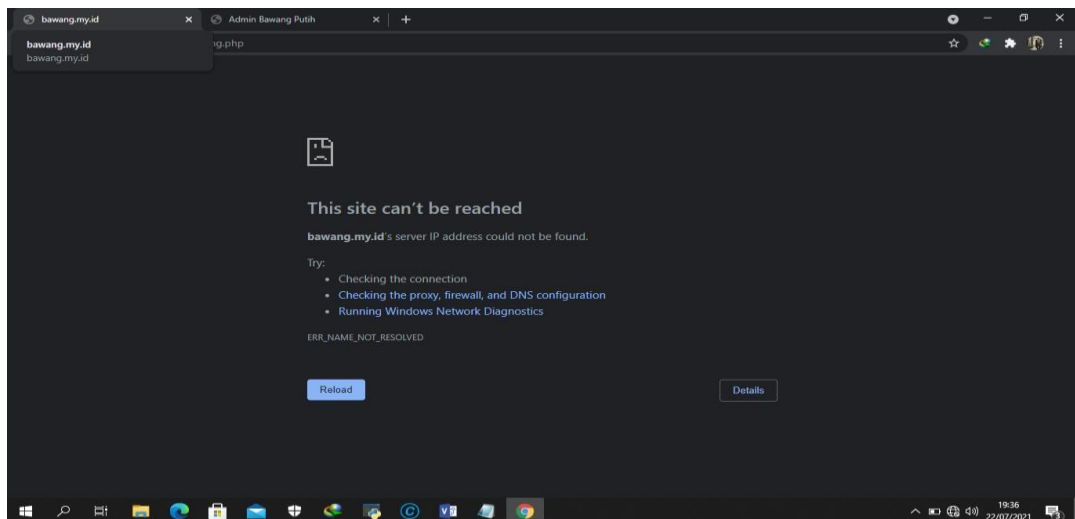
bawang.my.id
Admin Bawang Putih

bawang.my.id
bawang.my.id
ng.php

This site can't be reached

bawang.my.id's server IP address could not be found.

Try:

- Checking the connection
- Checking the proxy, firewall, and DNS configuration
- Running Windows Network Diagnostics

ERR_NAME_NOT_RESOLVED

Reload

Details

19:36
22/07/2021